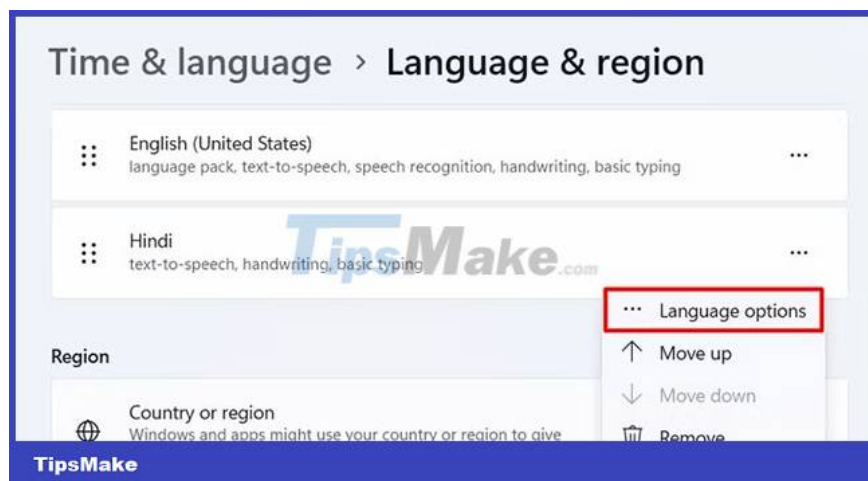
Time & language › Language & region

English (United States)
language pack, text-to-speech, speech recognition, handwriting, basic typing

Hindi
text-to-speech, handwriting, basic typing

TipsMake.com

Language options

Move up

Move down

Remove

Region

Country or region
Windows and apps might use your country or region to give

TipsMake